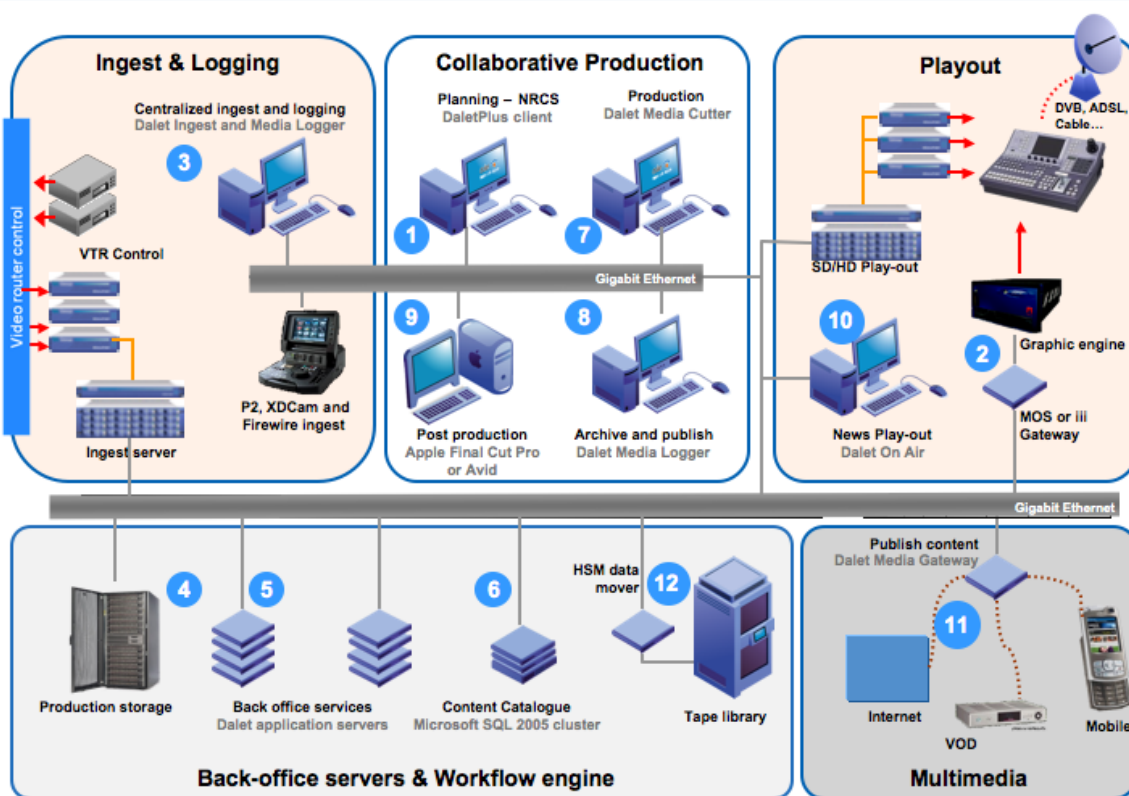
Ingest & Logging

Centralized ingest and logging
Dalet Ingest and Media Logger

3

Video router control

VTR Control

Ingest server

P2, XDCam and Firewire ingest

Collaborative Production

Planning – NRCS
DaletPlus client

Production
Dalet Media Cutter

1

7

Gigabit Ethernet

9

8

Post production
Apple Final Cut Pro or Avid

Archive and publish
Dalet Media Logger

Playout

DVB, ADSL, Cable…

SD/HD Play-out

Graphic engine

2

10

MOS or iii Gateway

News Play-out
Dalet On Air

Gigabit Ethernet

4

5

6

HSM data mover

12

Production storage

Back office services
Dalet application servers

Content Catalogue
Microsoft SQL 2005 cluster

Tape library

Back-office servers & Workflow engine

Publish content
Dalet Media Gateway

11

Internet

VOD

Mobile

Multimedia